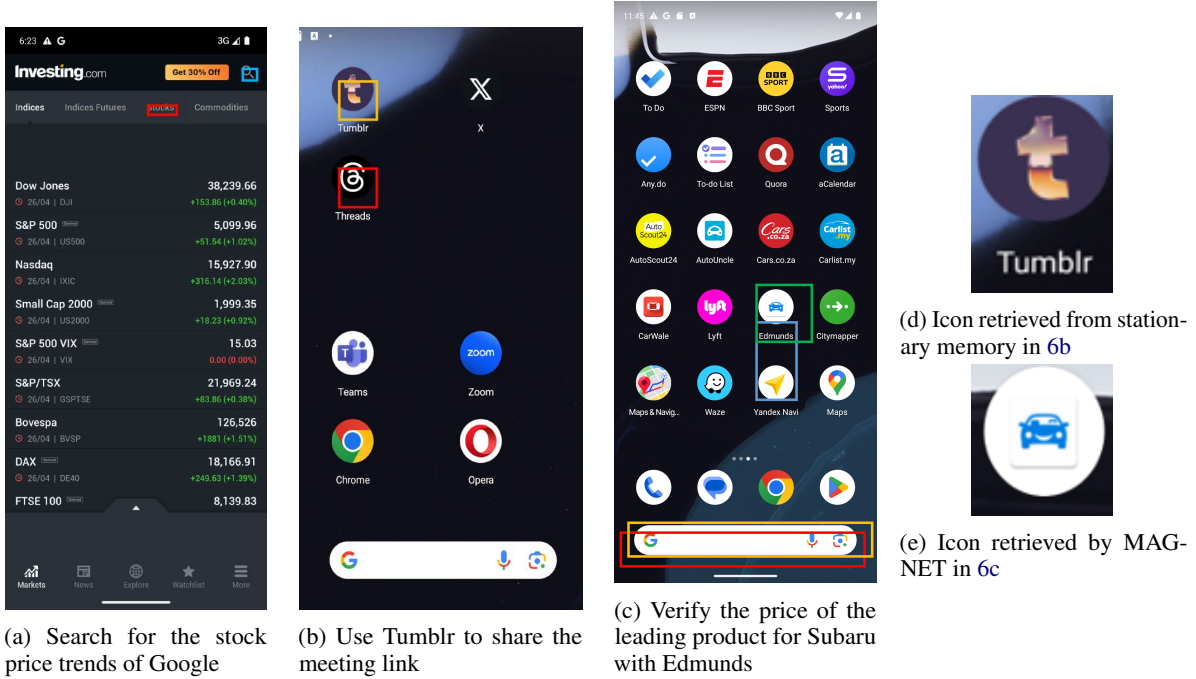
6:23 G 3G

Investing.com Get 30% Off

Indices Indices Futures Stocks Commodities

Dow Jones 38,239.66
26/04 | DJI +153.86 (+0.40%)

S&P 500 5,099.96
26/04 | US500 +51.54 (+1.02%)

Nasdaq 15,927.90
26/04 | IXIC +316.14 (+2.03%)

Small Cap 2000 1,999.35
26/04 | US2000 +18.23 (+0.92%)

S&P 500 VIX 15.03
26/04 | VIX 0.00 (0.00%)

S&P/TSX 21,969.24
26/04 | GSPTSE +83.86 (+0.38%)

Bovespa 126,526
26/04 | BVSP +1881 (+1.51%)

DAX 18,166.91
26/04 | DE40 +249.63 (+1.39%)

FTSE 100 8,139.83

Markets News Explore Watchlist More

(a) Search for the stock price trends of Google

Tumblr X

Threads

Teams Zoom

Chrome Opera

(b) Use Tumblr to share the meeting link

11:45

To Do ESPN BBC Sport Sports

Any.do To-do List Quora aCalendar

AutoScout24 AutoUncle Cars.co.za Carlist.my

CarWale Lyft Edmunds Citymapper

Maps & Navig... Waze Yandex Navi Maps

(c) Verify the price of the leading product for Subaru with Edmunds

Tumblr

(d) Icon retrieved from stationary memory in 6b

(e) Icon retrieved by MAGNET in 6c